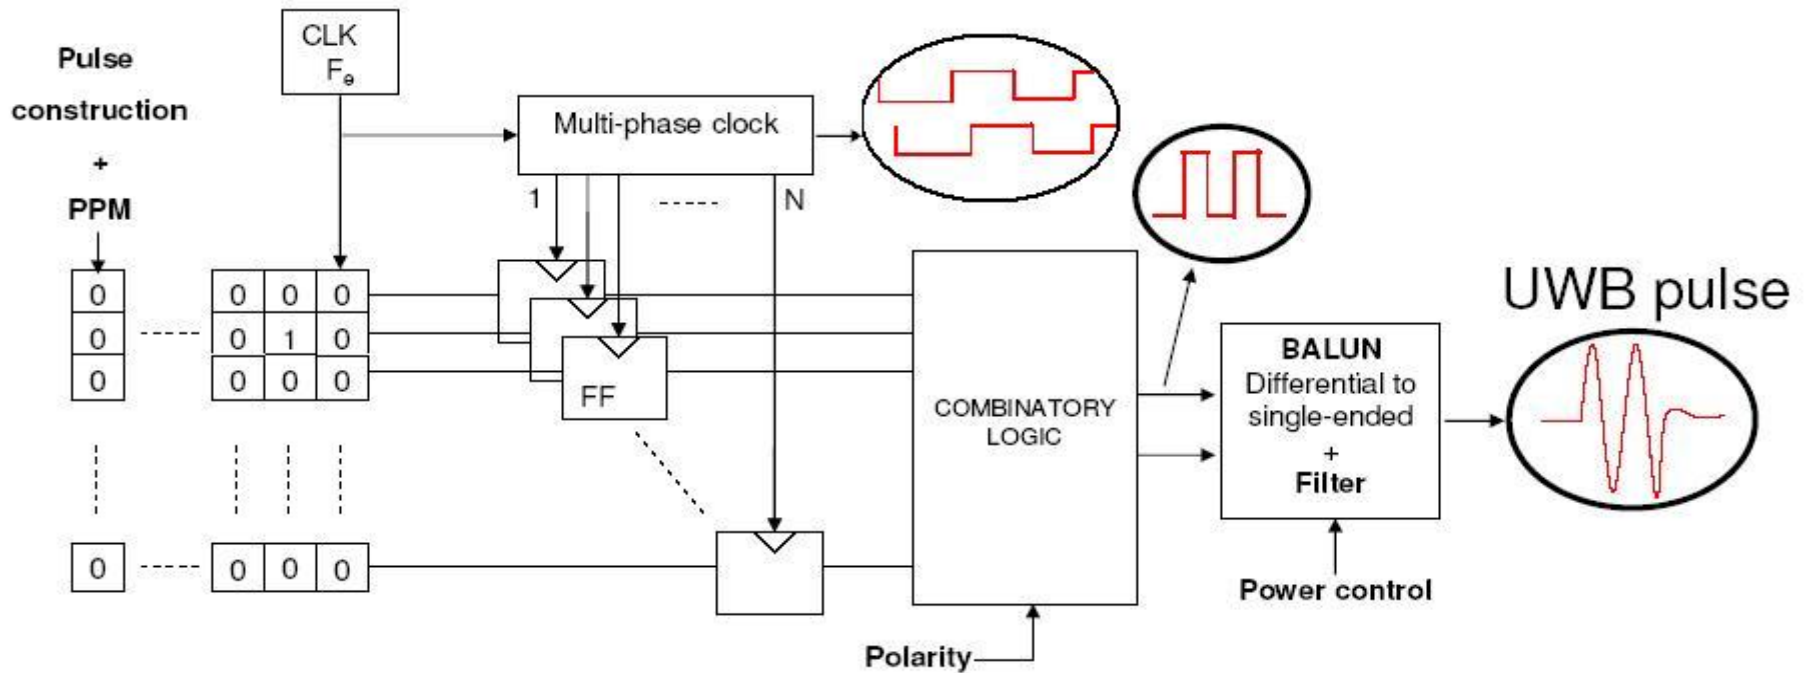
Pulse construction + PPM

CLK $F_e$

Multi-phase clock

1

N

0
0
0

0 0 0
0 1 0
0 0 0

FF

0

0 0 0

COMBINATORY LOGIC

Polarity

UWB pulse

BALUN
Differential to single-ended
+
Filter

Power control